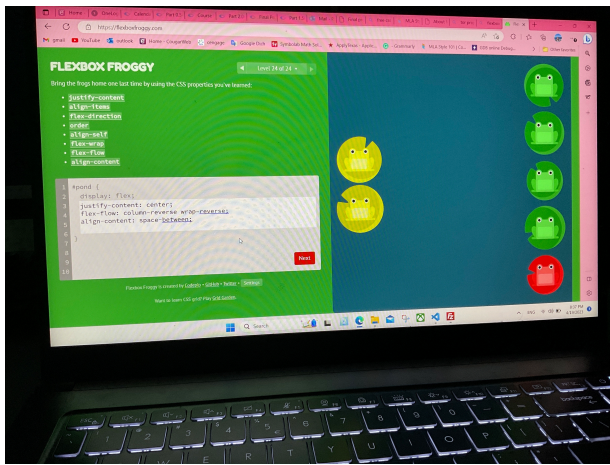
Home Classes Calendar Part 3 Course Part 4 Class Pr Part 5 Mail Flexbox Flexbox NEW Flexbox Froggy

https://flexboxfroggy.com

gmail YouTube outlook Home - CougarWeb collegego Google Fonts Symbolab Math Sol ApplyWeb - Apply Grammarly MLA Style Other favorites

FLEXBOX FROGGY

Level 24 of 24

Bring the frogs home one last time by using the CSS properties you've learned:

- justify-content
- align-items
- flex-direction
- order
- align-self
- flex-wrap
- flex-flow
- align-content

1 #pond {
2 display: flex;
3 justify-content: center;
4 flex-flow: column-reverse wrap-reverse;
5 align-content: space-between;
6
7 }
8
9
10

Next

Flexbox Froggy is created by Codepip • GitHub • Twitter • Settings

Want to learn CSS grid? Play Grid Garden.

Search

6:37 PM
4/19/2023